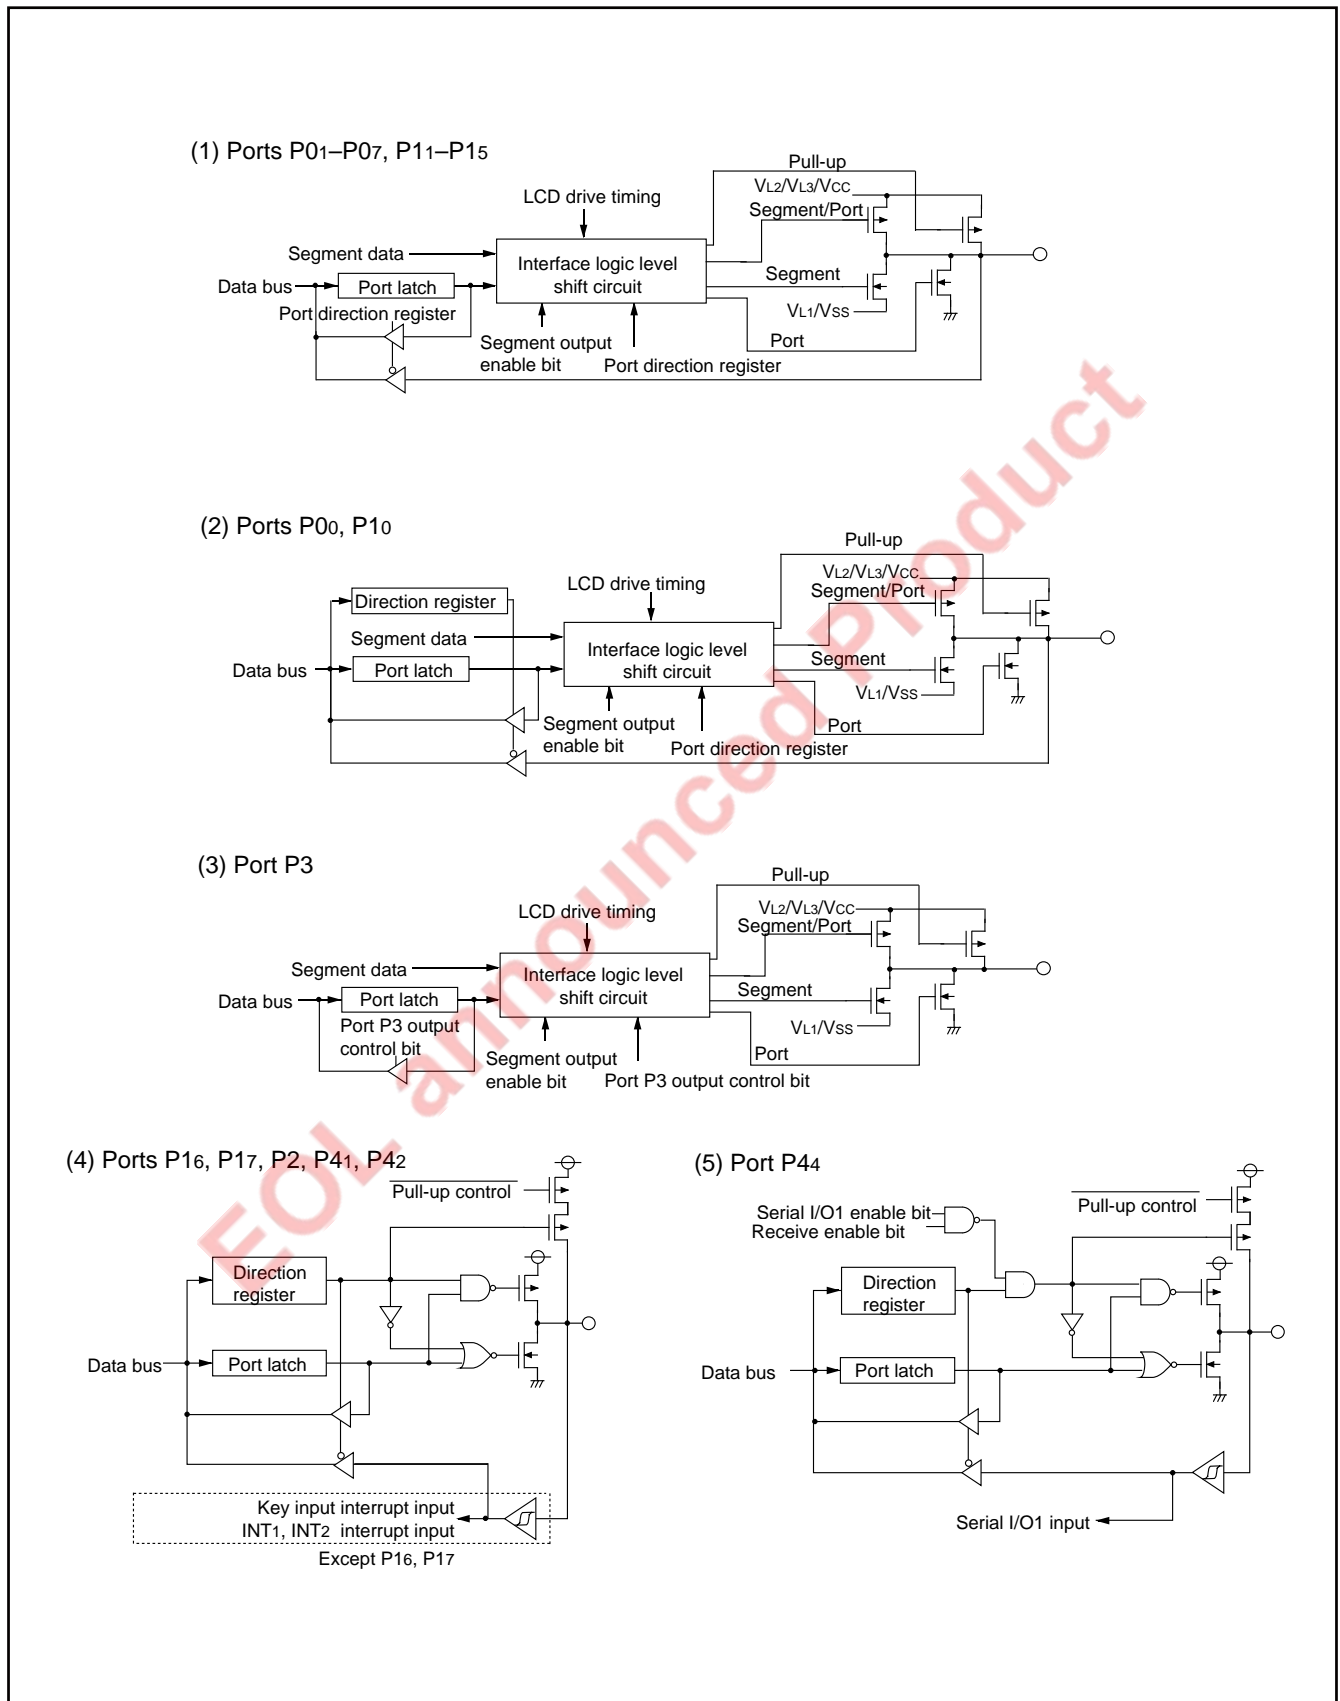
(1) Ports P01–P07, P11–P15

Pull-up
VL2/VL3/VCC
Segment/Port
LCD drive timing
Segment data
Interface logic level shift circuit
Segment
Data bus
Port latch
VL1/VSS
Port direction register
Segment output enable bit
Port
Port direction register

(2) Ports P00, P10

Pull-up
VL2/VL3/VCC
Segment/Port
Direction register
LCD drive timing
Segment data
Interface logic level shift circuit
Data bus
Port latch
Segment
VL1/VSS
Segment output enable bit
Port
Port direction register

(3) Port P3

Pull-up
VL2/VL3/VCC
LCD drive timing
Segment/Port
Segment data
Interface logic level shift circuit
Data bus
Port latch
Segment
Port P3 output control bit
VL1/VSS
Segment output enable bit
Port
Port P3 output control bit

EOL announced Product

(4) Ports P16, P17, P2, P41, P42

Pull-up control
Direction register
Data bus
Port latch
Key input interrupt input
INT1, INT2 interrupt input
Except P16, P17

(5) Port P44

Serial I/O1 enable bit
Receive enable bit
Pull-up control
Direction register
Data bus
Port latch
Serial I/O1 input